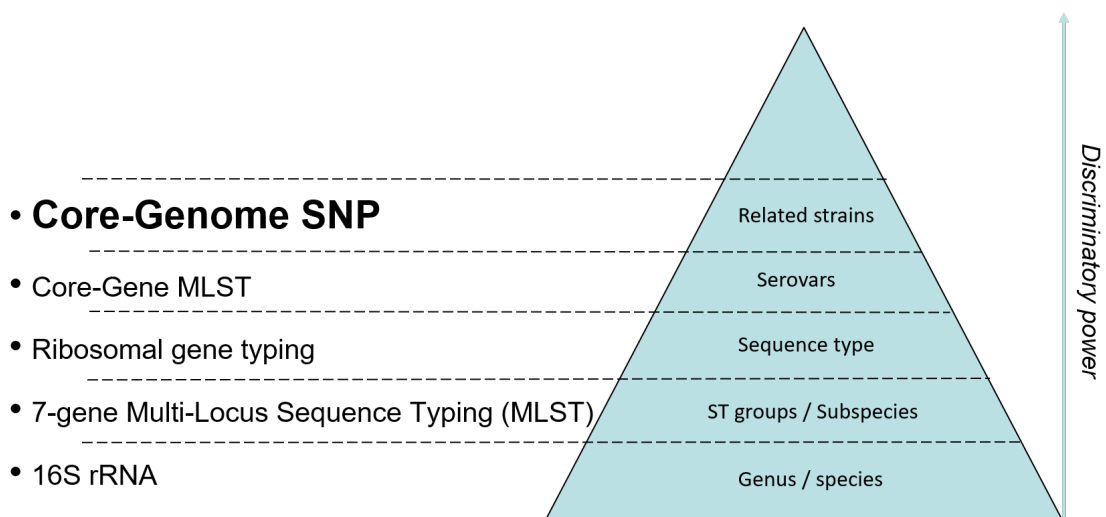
• **Core-Genome SNP**
• Core-Gene MLST
• Ribosomal gene typing
• 7-gene Multi-Locus Sequence Typing (MLST)
• 16S rRNA

Related strains
Serovars
Sequence type
ST groups / Subspecies
Genus / species

Discriminatory power